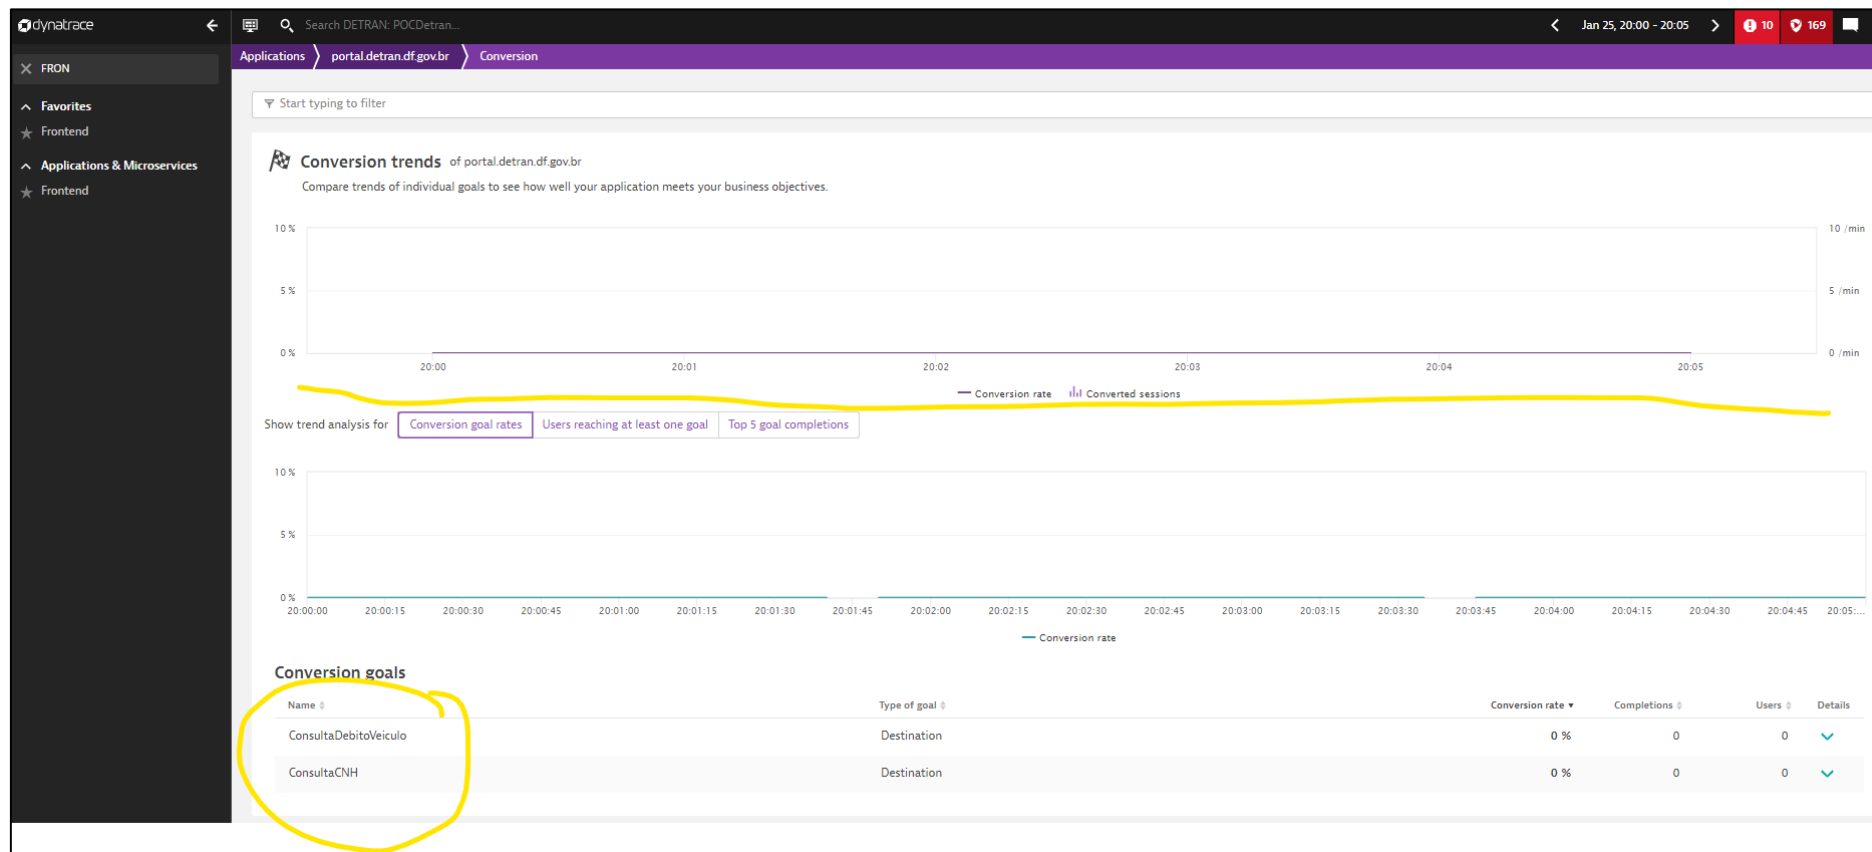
dynatrace

Search DETRAN: POCDetran...

Jan 25, 20:00 - 20:05

10

169

FRON

Favorites

Frontend

Applications & Microservices

Frontend

Applications 〉 portal.detran.df.gov.br 〉 Conversion

Start typing to filter

Conversion trends of portal.detran.df.gov.br

Compare trends of individual goals to see how well your application meets your business objectives.

10 %

5 %

0 %

10 /min

5 /min

0 /min

20:00 20:01 20:02 20:03 20:04 20:05

Conversion rate Converted sessions

Show trend analysis for Conversion goal rates Users reaching at least one goal Top 5 goal completions

10 %

5 %

0 %

20:00:00 20:00:15 20:00:30 20:00:45 20:01:00 20:01:15 20:01:30 20:01:45 20:02:00 20:02:15 20:02:30 20:02:45 20:03:00 20:03:15 20:03:30 20:03:45 20:04:00 20:04:15 20:04:30 20:04:45 20:05:...

Conversion rate

Conversion goals

| Name | Type of goal | Conversion rate | Completions | Users | Details |
|---|---|---|---|---|---|
| ConsultaDebitoVeiculo | Destination | 0 % | 0 | 0 | |
| ConsultaCNH | Destination | 0 % | 0 | 0 | |